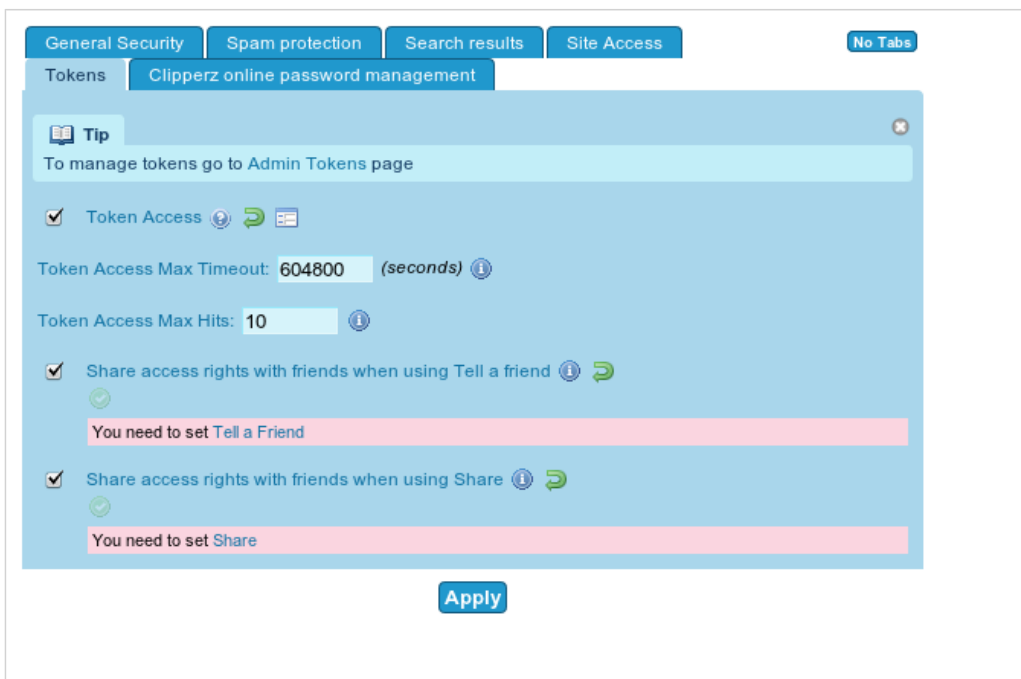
General Security | Spam protection | Search results | Site Access

No Tabs

Tokens | Clipperz online password management

Tip

To manage tokens go to Admin Tokens page

Token Access

Token Access Max Timeout: 604800 (seconds)

Token Access Max Hits: 10

Share access rights with friends when using Tell a friend

You need to set Tell a Friend

Share access rights with friends when using Share

You need to set Share

Apply